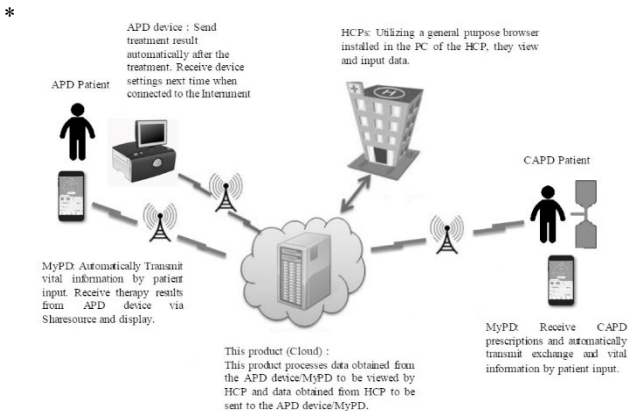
*

APD device : Send treatment result automatically after the treatment. Receive device settings next time when connected to the Internment

HCPs: Utilizing a general purpose browser installed in the PC of the HCP, they view and input data.

APD Patient

CAPD Patient

MyPD: Automatically Transmit vital information by patient input. Receive therapy results from APD device via Sharesource and display.

MyPD: Receive CAPD prescriptions and automatically transmit exchange and vital information by patient input.

This product (Cloud) :
This product processes data obtained from the APD device/MyPD to be viewed by HCP and data obtained from HCP to be sent to the APD device/MyPD.